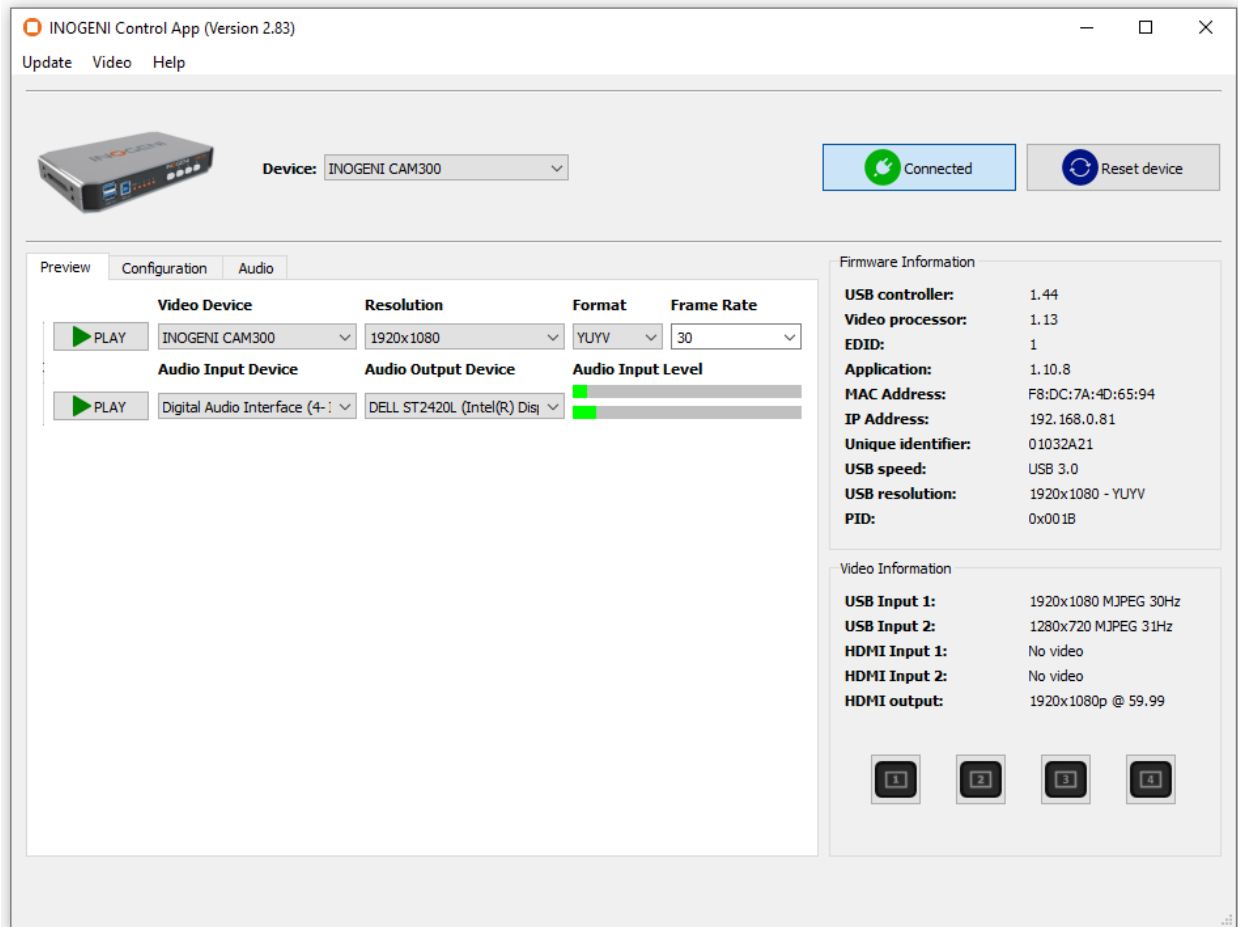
INOGENI Control App (Version 2.83)

Update Video Help

Device: INOGENI CAM300

Connected

Reset device

Preview Configuration Audio

Video Device Resolution Format Frame Rate

PLAY INOGENI CAM300 1920x1080 YUYV 30

Audio Input Device Audio Output Device Audio Input Level

PLAY Digital Audio Interface (4-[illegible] DELL ST2420L (Intel(R) Dis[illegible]

Firmware Information

| | |
|---|---|
| USB controller: | 1.44 |
| Video processor: | 1.13 |
| EDID: | 1 |
| Application: | 1.10.8 |
| MAC Address: | F8:DC:7A:4D:65:94 |
| IP Address: | 192.168.0.81 |
| Unique identifier: | 01032A21 |
| USB speed: | USB 3.0 |
| USB resolution: | 1920x1080 - YUYV |
| PID: | 0x001B |

Video Information

| | |
|---|---|
| USB Input 1: | 1920x1080 MJPEG 30Hz |
| USB Input 2: | 1280x720 MJPEG 31Hz |
| HDMI Input 1: | No video |
| HDMI Input 2: | No video |
| HDMI output: | 1920x1080p @ 59.99 |

1 2 3 4